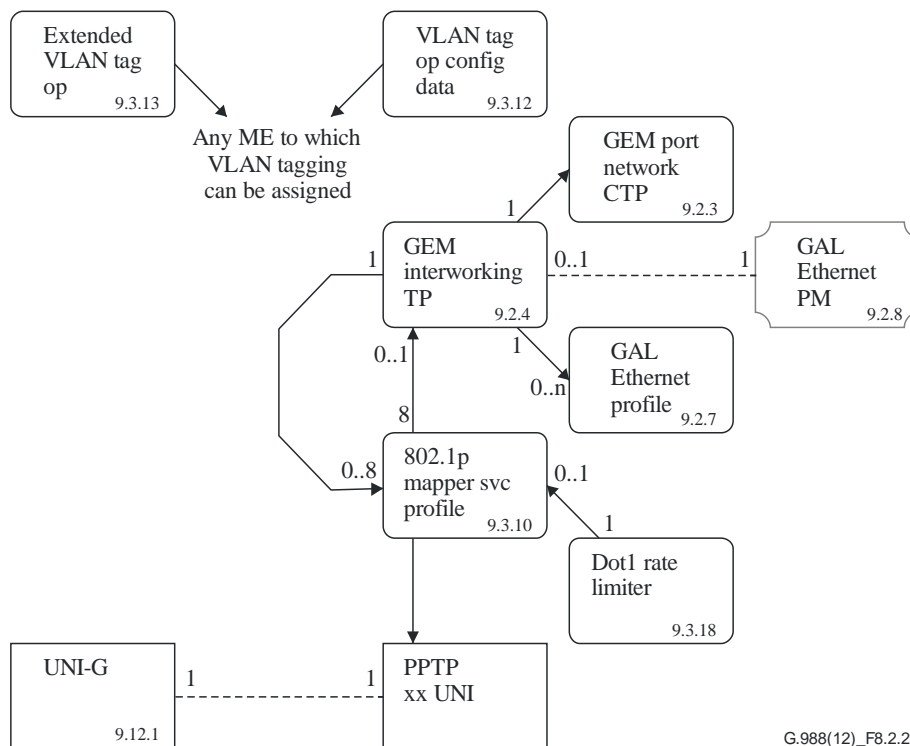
Extended VLAN tag op 9.3.13

VLAN tag op config data 9.3.12

Any ME to which VLAN tagging can be assigned

1

GEM port network CTP 9.2.3

1

GEM interworking TP 9.2.4

0..1

1

GAL Ethernet PM 9.2.8

1

0..n

GAL Ethernet profile 9.2.7

0..1

8

0..8

802.1p mapper svc profile 9.3.10

0..1

1

Dot1 rate limiter 9.3.18

UNI-G 9.12.1

1

1

PPTP xx UNI

G.988(12)_F8.2.2